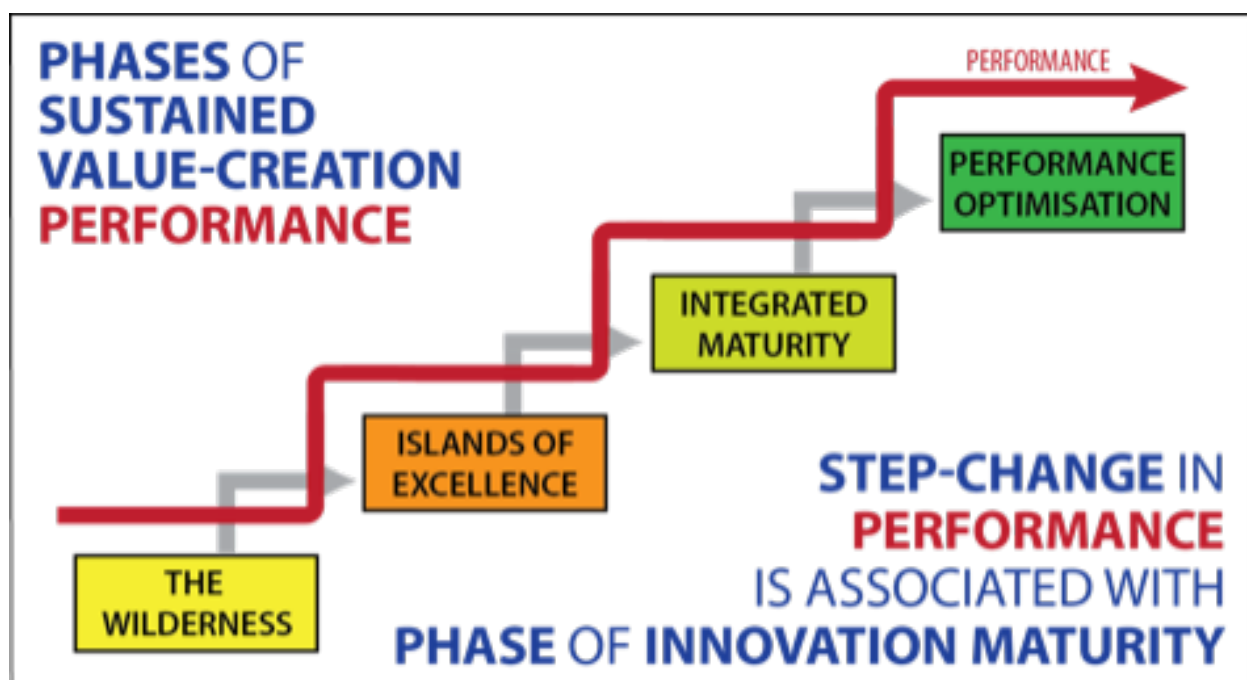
PHASES OF SUSTAINED VALUE-CREATION PERFORMANCE

PERFORMANCE

PERFORMANCE OPTIMISATION

INTEGRATED MATURITY

ISLANDS OF EXCELLENCE

THE WILDERNESS

STEP-CHANGE IN PERFORMANCE IS ASSOCIATED WITH PHASE OF INNOVATION MATURITY